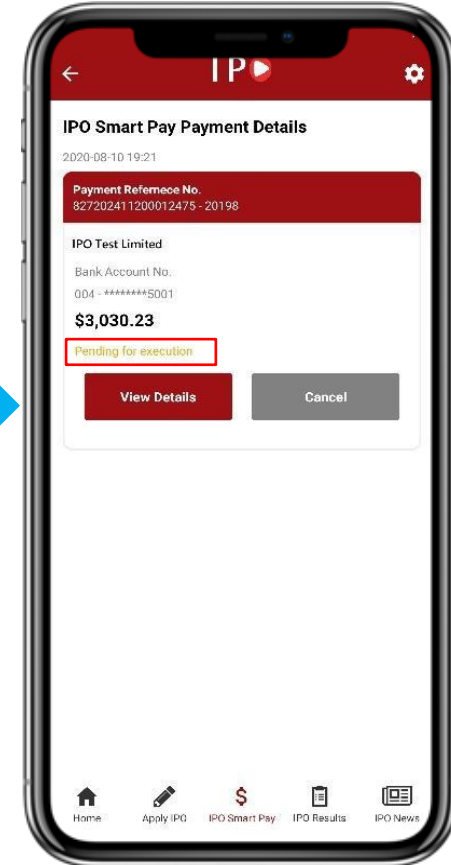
IPO

IPO Smart Pay Payment Details

2020-08-10 19:21

Payment Refernece No.
827202411200012475 - 20198

IPO Test Limited

Bank Account No.

004 - ********5001

$3,030.23

Pending for execution

View Details

Cancel

Home
Apply IPO
IPO Smart Pay
IPO Results
IPO News